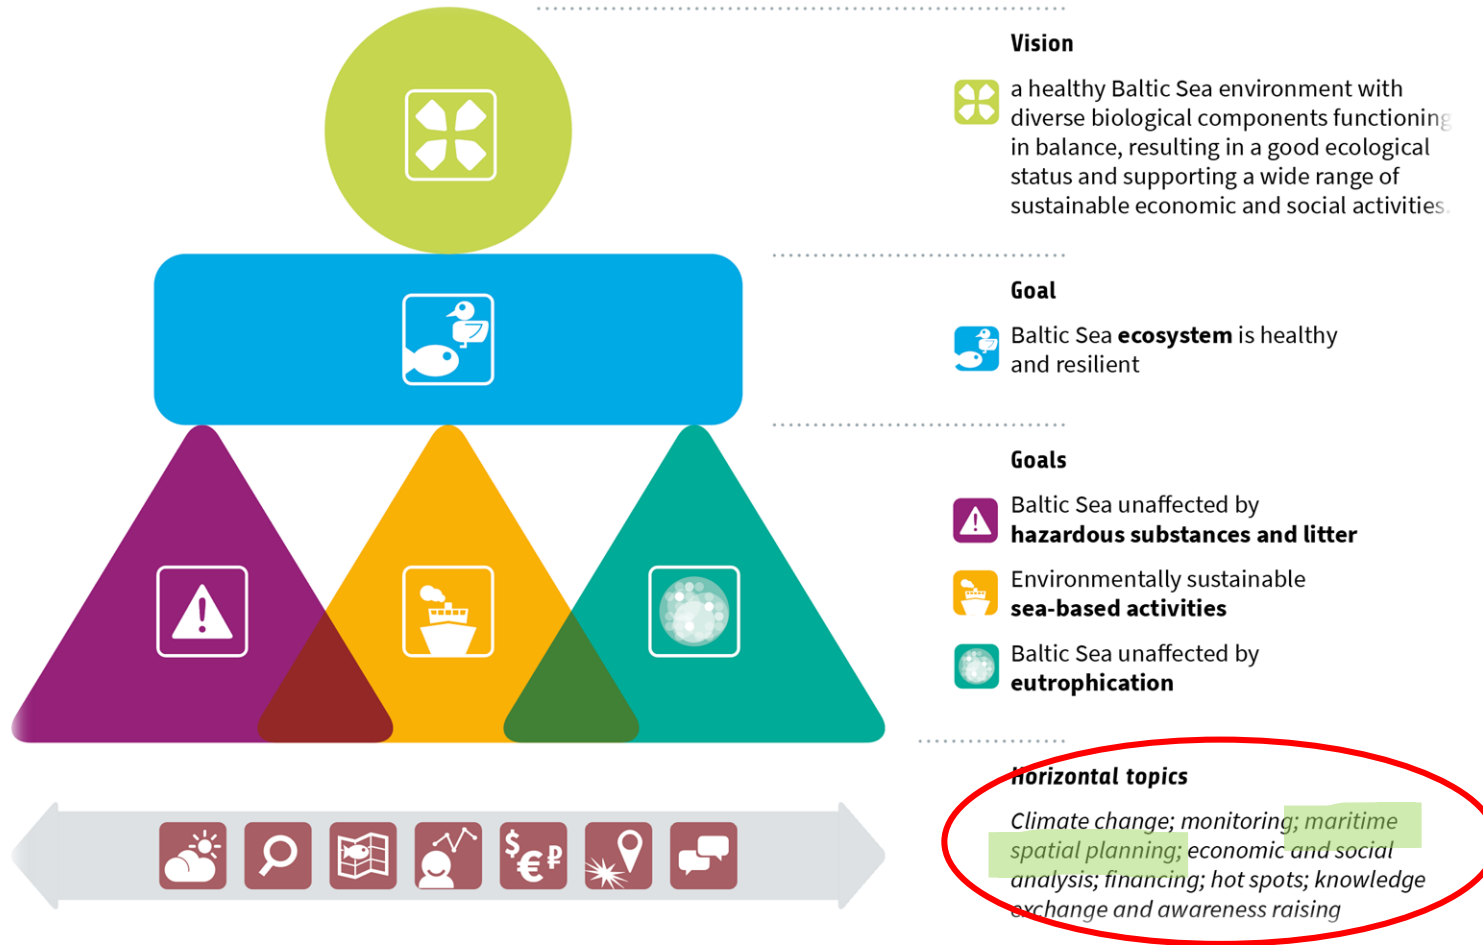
Vision

a healthy Baltic Sea environment with diverse biological components functioning in balance, resulting in a good ecological status and supporting a wide range of sustainable economic and social activities.

Goal

Baltic Sea **ecosystem** is healthy and resilient

Goals

Baltic Sea unaffected by **hazardous substances and litter**

Environmentally sustainable **sea-based activities**

Baltic Sea unaffected by **eutrophication**

Horizontal topics

Climate change; monitoring; maritime spatial planning; economic and social analysis; financing; hot spots; knowledge exchange and awareness raising